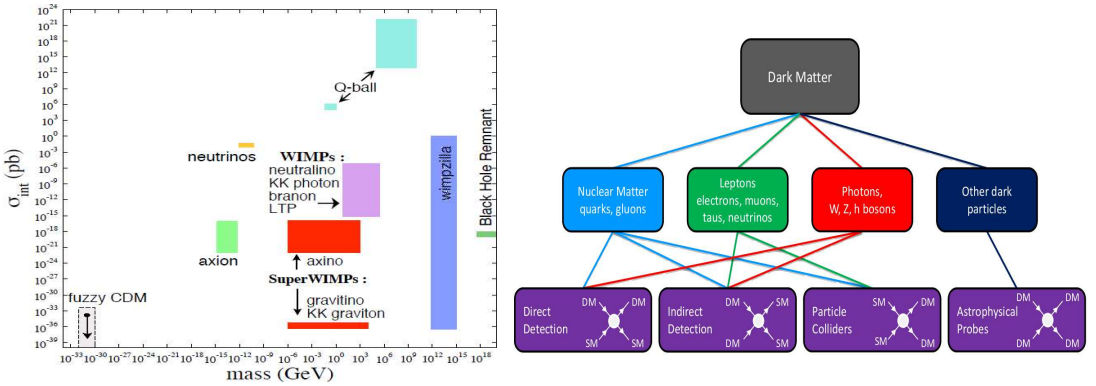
$10^{24}$
$10^{21}$
$10^{18}$
$10^{15}$
$10^{12}$
$10^{9}$
$10^{6}$
$10^{3}$
$10^{0}$
$10^{-3}$
$10^{-6}$
$10^{-9}$
$10^{-12}$
$10^{-15}$
$10^{-18}$
$10^{-21}$
$10^{-24}$
$10^{-27}$
$10^{-30}$
$10^{-33}$
$10^{-36}$
$10^{-39}$

$\sigma_{int}$ (pb)

Q-ball

neutrinos

WIMPs :
neutralino
KK photon
branon
LTP

wimpzilla

Black Hole Remnant

axion

axino

SuperWIMPs :
gravitino
KK graviton

fuzzy CDM

$10^{-33}$ $10^{-30}$ $10^{-27}$ $10^{-24}$ $10^{-21}$ $10^{-18}$ $10^{-15}$ $10^{-12}$ $10^{-9}$ $10^{-6}$ $10^{-3}$ $10^{0}$ $10^{3}$ $10^{6}$ $10^{9}$ $10^{12}$ $10^{15}$ $10^{18}$

mass (GeV)

Dark Matter

Nuclear Matter
quarks, gluons

Leptons
electrons, muons, taus, neutrinos

Photons,
W, Z, h bosons

Other dark particles

Direct Detection
DM DM SM SM

Indirect Detection
DM DM SM SM

Particle Colliders
SM DM SM DM

Astrophysical Probes
DM DM DM DM